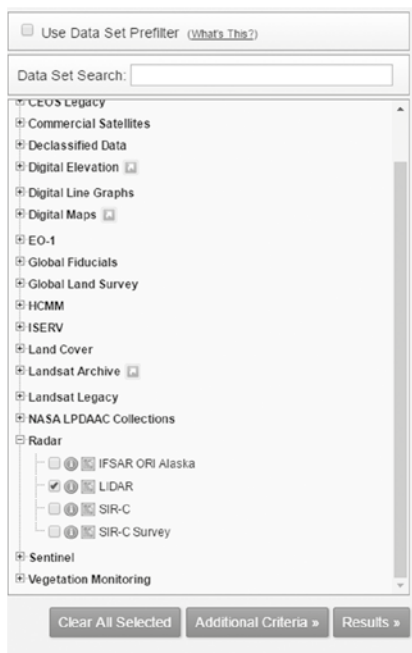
Use Data Set Prefilter (What's This?)

Data Set Search:

CEOS Legacy
Commercial Satellites
Declassified Data
Digital Elevation
Digital Line Graphs
Digital Maps
EO-1
Global Fiducials
Global Land Survey
HCMM
ISERV
Land Cover
Landsat Archive
Landsat Legacy
NASA LPDAAC Collections
Radar
IFSAR ORI Alaska
LIDAR
SIR-C
SIR-C Survey
Sentinel
Vegetation Monitoring

Clear All Selected
Additional Criteria »
Results »